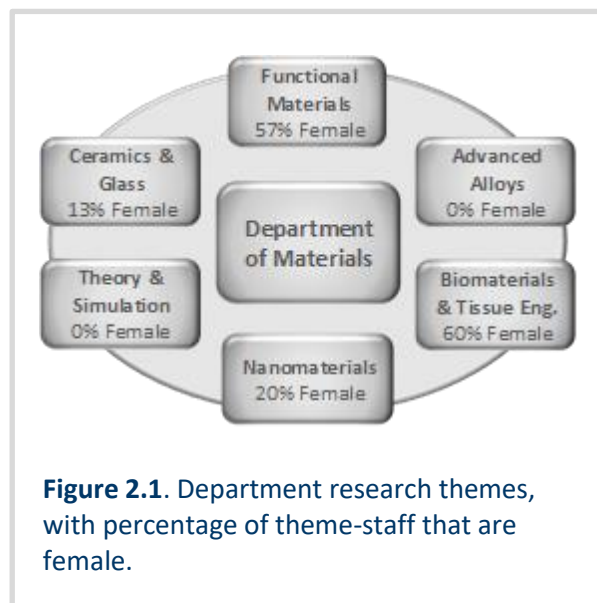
Functional Materials 57% Female

Ceramics & Glass 13% Female

Advanced Alloys 0% Female

Department of Materials

Theory & Simulation 0% Female

Biomaterials & Tissue Eng. 60% Female

Nanomaterials 20% Female

**Figure 2.1**. Department research themes, with percentage of theme-staff that are female.